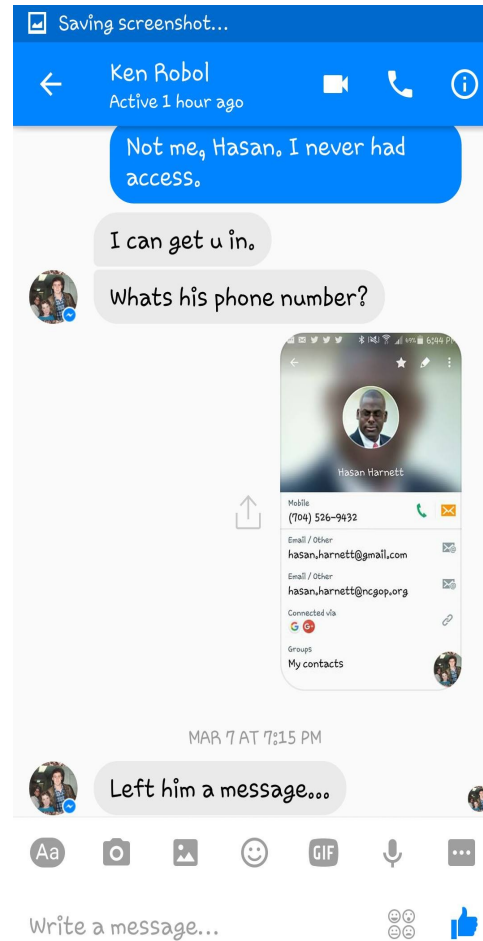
Saving screenshot...

Ken Robol
Active 1 hour ago

Not me, Hasan. I never had access.

I can get u in.

Whats his phone number?

69% 6:44 PM

Hasan Harnett

Mobile
(704) 526-9432

Email / Other
hasan.harnett@gmail.com

Email / Other
hasan.harnett@ncgop.org

Connected via

Groups
My contacts

MAR 7 AT 7:15 PM

Left him a message...

Aa

GIF

Write a message...